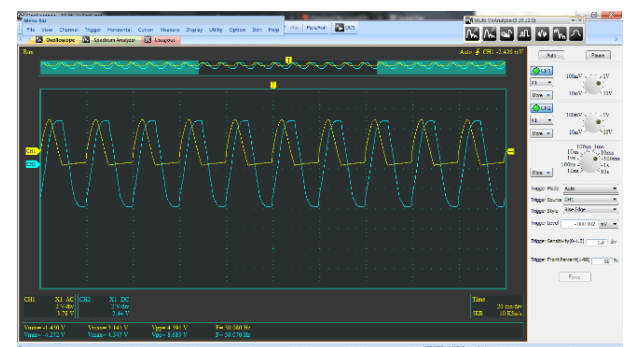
Menu Bar
File View Channel Trigger Horizontal Cursor Measure Display Utility Option Skin Help
Oscilloscope Spectrum Analyzer Datalogger
Run Flowchart DDS
Multi VirAnalyzer
Run
Auto CH1: -2.436 mV
Auto Pause
CH1
X1
Sine
10mV 1V 100mV 2V 5V 10V
CH2
X1
Sine
10mV 1V 100mV 2V 5V 10V
10ms 1ms 100us 10ms 1ms 50ms 10ms 100ms 1s 500ms 5s 10s
Sine
Trigger Mode Auto
Trigger Source CH1
Trigger Style Rise Edge
Trigger Level -0.000.002 mV
Trigger Sensitivity(0-1.5) 1.0 div
Trigger Front Percent(1-99) 50 %
Force
CH1 X1 AC 2 V/div 3.78 V
CH2 X1 DC 2 V/div 2.44 V
Time 20 ms/div
SR 10 KSa/s
Vmax=1.408 V Vmax=5.141 V Vpp=4.981 V F=50.000 Hz
Vmin=-2.572 V Vmin=-4.347 V Vpp=8.489 V F=50.070 Hz